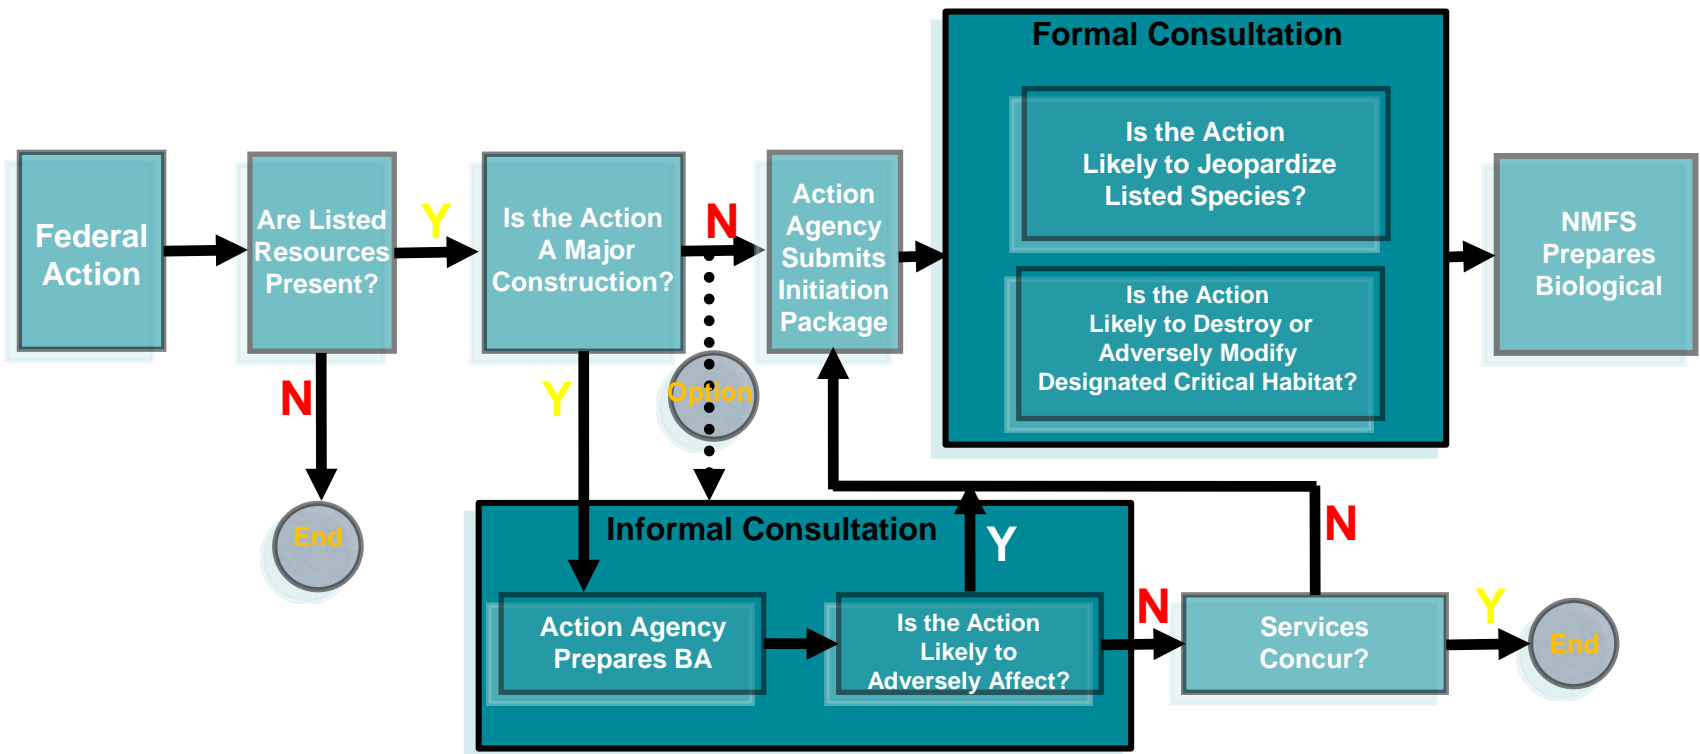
Formal Consultation

Federal Action

Are Listed Resources Present?

Y

Is the Action A Major Construction?

N

Action Agency Submits Initiation Package

Is the Action Likely to Jeopardize Listed Species?

Is the Action Likely to Destroy or Adversely Modify Designated Critical Habitat?

NMFS Prepares Biological

N

End

Y

Option

Informal Consultation

Y

Action Agency Prepares BA

Is the Action Likely to Adversely Affect?

N

N

Services Concur?

Y

End